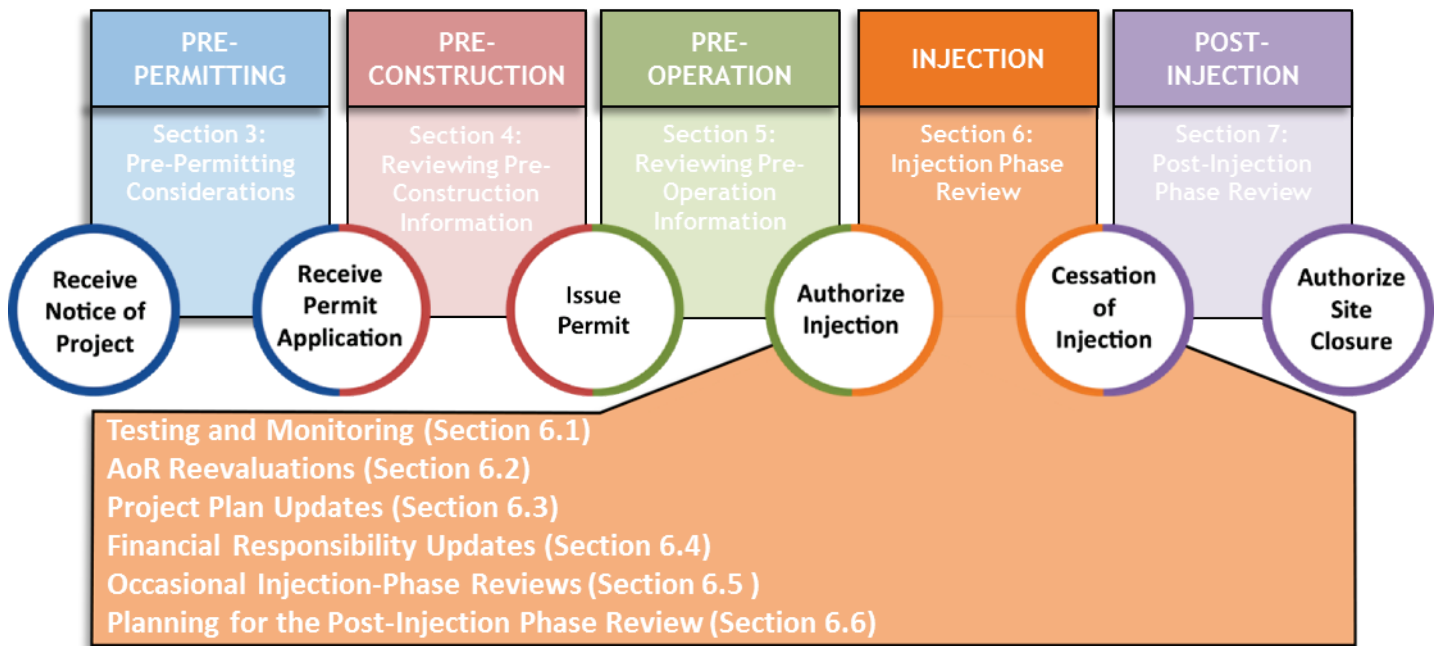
PRE-PERMITTING

PRE-CONSTRUCTION

PRE-OPERATION

INJECTION

POST-INJECTION

Section 3: Pre-Permitting Considerations

Section 4: Reviewing Pre-Construction Information

Section 5: Reviewing Pre-Operation Information

Section 6: Injection Phase Review

Section 7: Post-Injection Phase Review

Receive Notice of Project

Receive Permit Application

Issue Permit

Authorize Injection

Cessation of Injection

Authorize Site Closure

Testing and Monitoring (Section 6.1)
AoR Reevaluations (Section 6.2)
Project Plan Updates (Section 6.3)
Financial Responsibility Updates (Section 6.4)
Occasional Injection-Phase Reviews (Section 6.5 )
Planning for the Post-Injection Phase Review (Section 6.6)